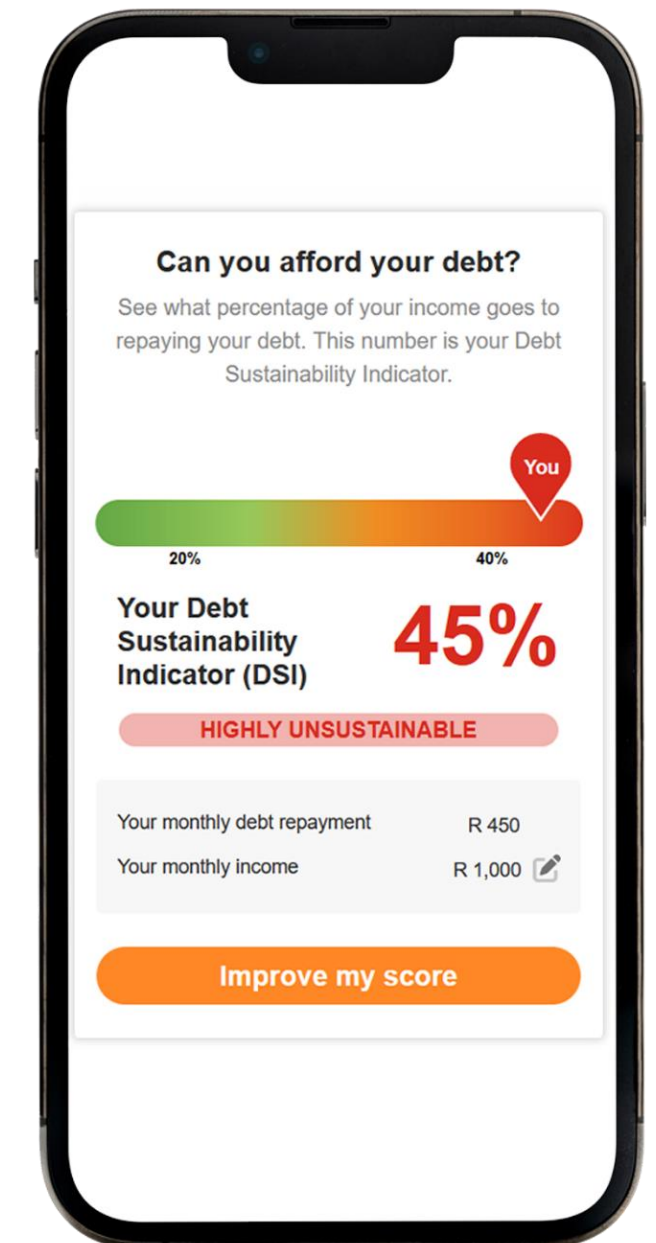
Can you afford your debt?

See what percentage of your income goes to repaying your debt. This number is your Debt Sustainability Indicator.

You

20%

40%

Your Debt Sustainability Indicator (DSI)

45%

HIGHLY UNSUSTAINABLE

| | |
|---|---|
| Your monthly debt repayment | R 450 |
| Your monthly income | R 1,000 |

Improve my score